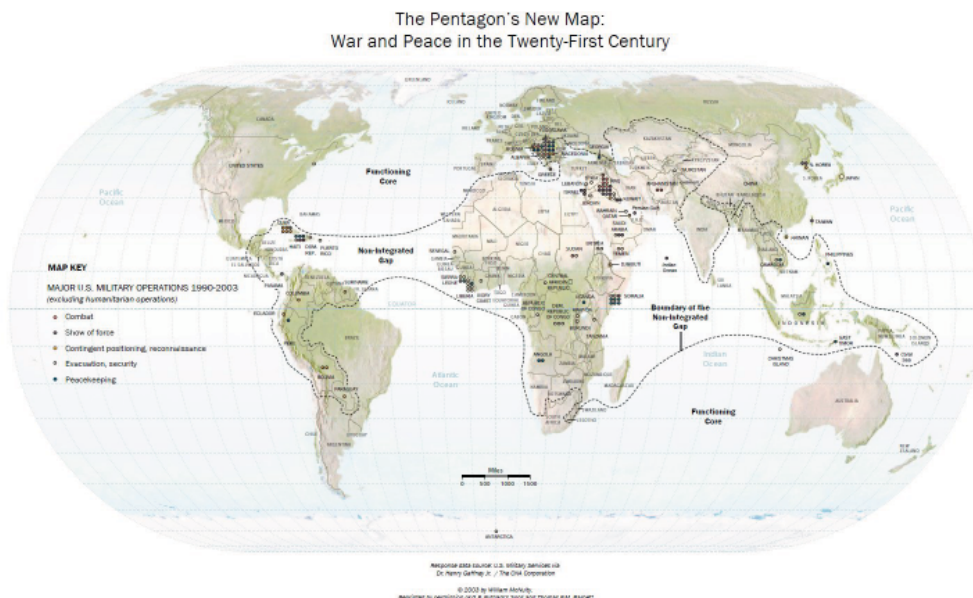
The Pentagon's New Map:
War and Peace in the Twenty-First Century

CANADA

UNITED STATES

Pacific Ocean

Functioning Core

Non-Integrated Gap

MAP KEY

MAJOR U.S. MILITARY OPERATIONS 1990-2003
(excluding humanitarian operations)

Combat
Show of force
Contingent positioning, reconnaissance
Evacuation, security
Peacekeeping

HAITI

CUBA

DOM. REP.

PUERTO RICO

PANAMA

COLOMBIA

ECUADOR

PERU

BOLIVIA

BRAZIL

PARAGUAY

CHILE

ARGENTINA

EQUATOR

Atlantic Ocean

GREENLAND

RUSSIA

GREECE

ALBANIA

LEBANON

ISRAEL

KUWAIT

QATAR

SAUDI ARABIA

YEMEN

IRAQ

IRAN

AFGHANISTAN

PAKISTAN

INDIA

CHINA

MONGOLIA

N. KOREA

S. KOREA

JAPAN

TAIWAN

PHILIPPINES

CAMBODIA

INDONESIA

EAST TIMOR

AUSTRALIA

NEW ZEALAND

SOLOMON ISLANDS

PAPUA NEW GUINEA

CHRISTMAS ISLAND

Pacific Ocean

Indian Ocean

ALGERIA

LIBYA

EGYPT

SUDAN

CHAD

MALI

NIGER

SENEGAL

SIERRA LEONE

LIBERIA

IVORY COAST

NIGERIA

CENTRAL AFRICAN REPUBLIC

DEM. REPUBLIC OF CONGO

REPUBLIC OF CONGO

KENYA

SOMALIA

DJIBOUTI

ETHIOPIA

ANGOLA

RWANDA

SOUTH AFRICA

Boundary of the Non-Integrated Gap

Functioning Core

Miles
0 500 1000 1500

ANTARCTICA

Response data source: U.S. military services via Dr. Henry Gaffney Jr. / The CNA Corporation

© 2003 by William McNulty.
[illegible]